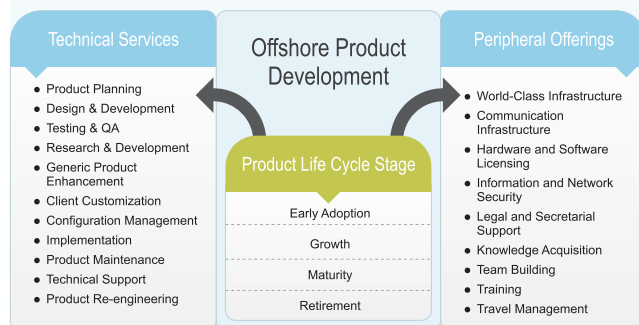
Technical Services

- Product Planning
- Design & Development
- Testing & QA
- Research & Development
- Generic Product Enhancement
- Client Customization
- Configuration Management
- Implementation
- Product Maintenance
- Technical Support
- Product Re-engineering

Offshore Product Development

Product Life Cycle Stage

Early Adoption

Growth

Maturity

Retirement

Peripheral Offerings

- World-Class Infrastructure
- Communication Infrastructure
- Hardware and Software Licensing
- Information and Network Security
- Legal and Secretarial Support
- Knowledge Acquisition
- Team Building
- Training
- Travel Management